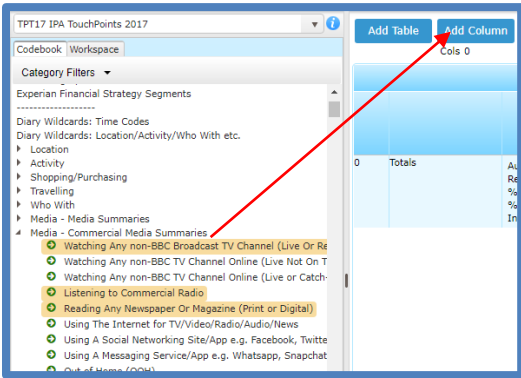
TPT17 IPA TouchPoints 2017

Codebook Workspace

Category Filters

Experian Financial Strategy Segments

-------------------

Diary Wildcards: Time Codes

Diary Wildcards: Location/Activity/Who With etc.

Location

Activity

Shopping/Purchasing

Travelling

Who With

Media - Media Summaries

Media - Commercial Media Summaries

Watching Any non-BBC Broadcast TV Channel (Live Or Re

Watching Any non-BBC TV Channel Online (Live Not On T

Watching Any non-BBC TV Channel Online (Live or Catch-

Listening to Commercial Radio

Reading Any Newspaper Or Magazine (Print or Digital)

Using The Internet for TV/Video/Radio/Audio/News

Using A Social Networking Site/App e.g. Facebook, Twitte

Using A Messaging Service/App e.g. Whatsapp, Snapchat

Out of Home (OOH)

Add Table

Add Column

Cols 0

0

Totals

Au

Re

%

%

In